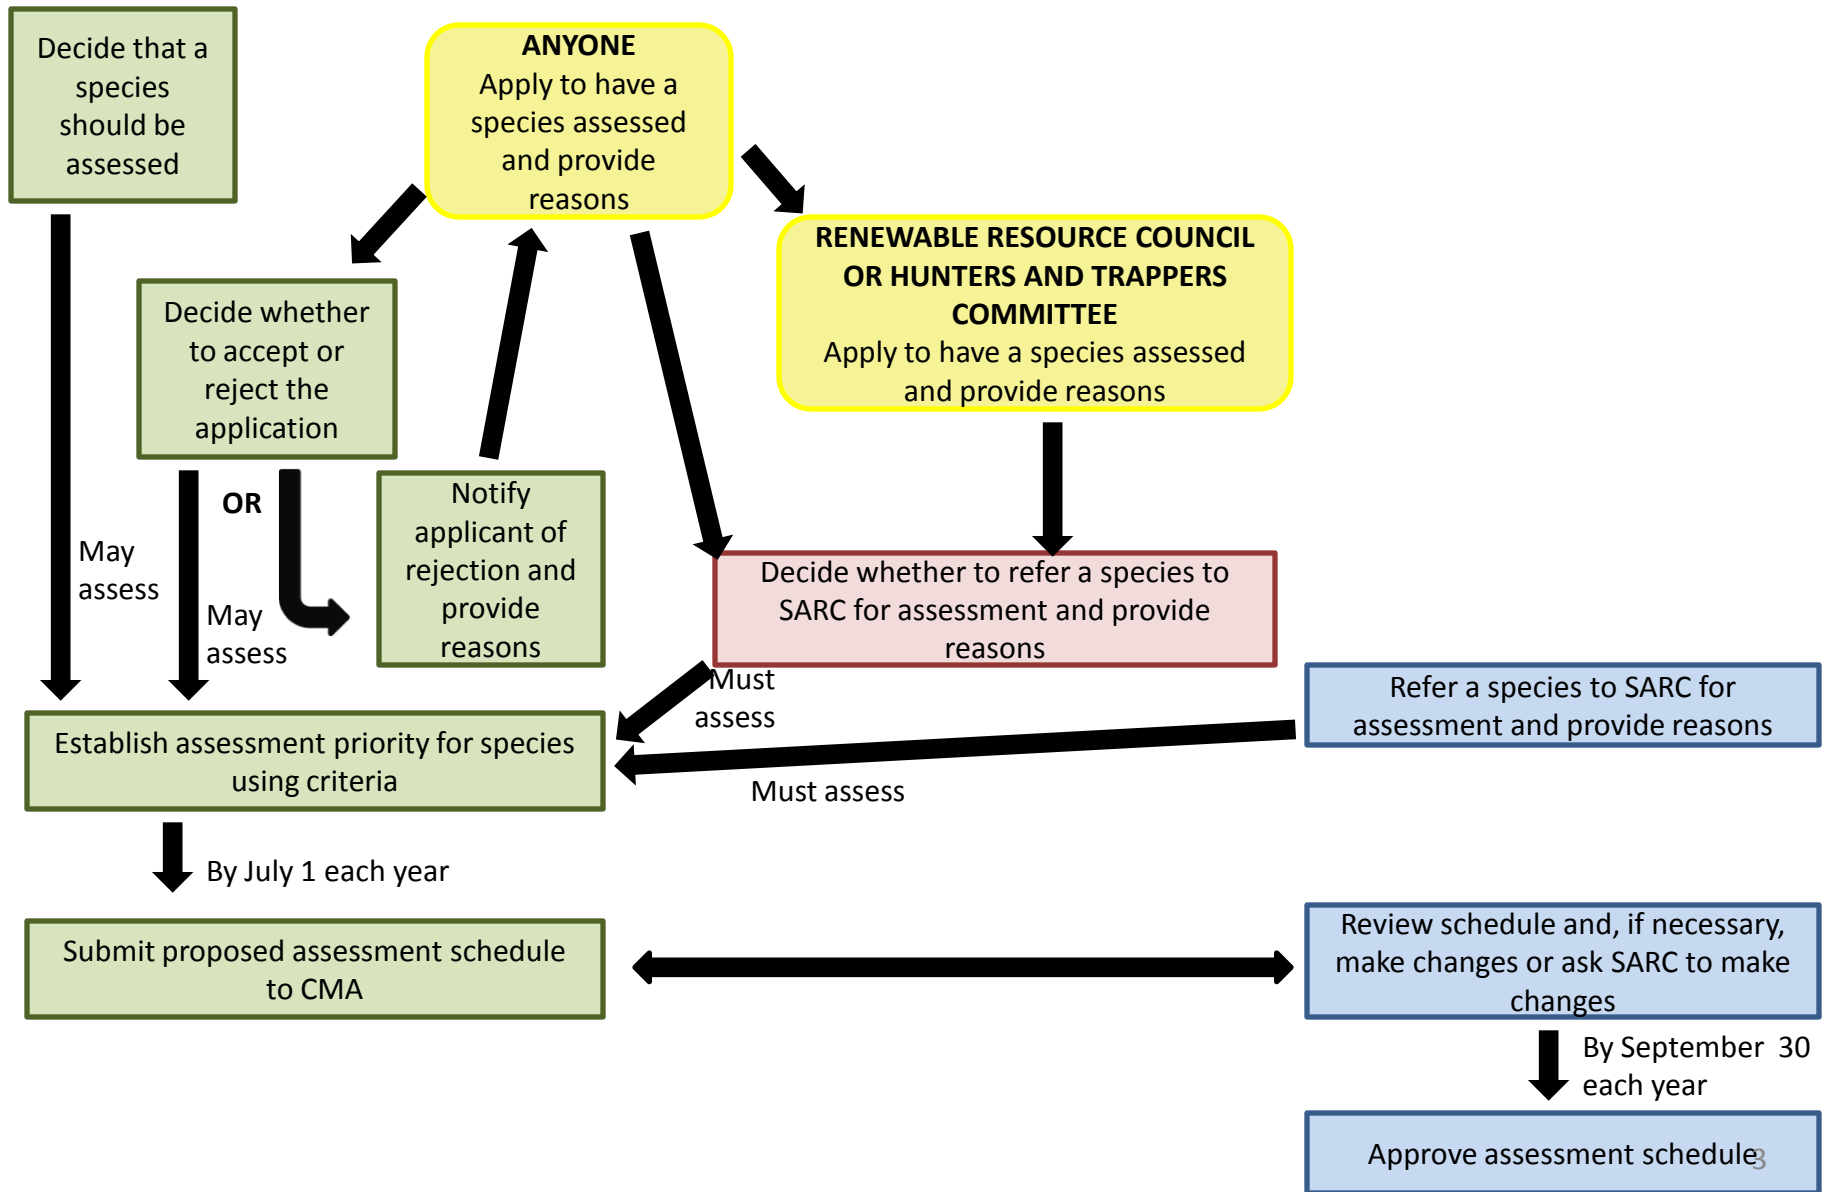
Decide that a species should be assessed

ANYONE
Apply to have a species assessed and provide reasons

RENEWABLE RESOURCE COUNCIL OR HUNTERS AND TRAPPERS COMMITTEE
Apply to have a species assessed and provide reasons

Decide whether to accept or reject the application

OR

Notify applicant of rejection and provide reasons

May assess

May assess

Decide whether to refer a species to SARC for assessment and provide reasons

Must assess

Refer a species to SARC for assessment and provide reasons

Establish assessment priority for species using criteria

Must assess

By July 1 each year

Submit proposed assessment schedule to CMA

Review schedule and, if necessary, make changes or ask SARC to make changes

By September 30 each year

Approve assessment schedule

3